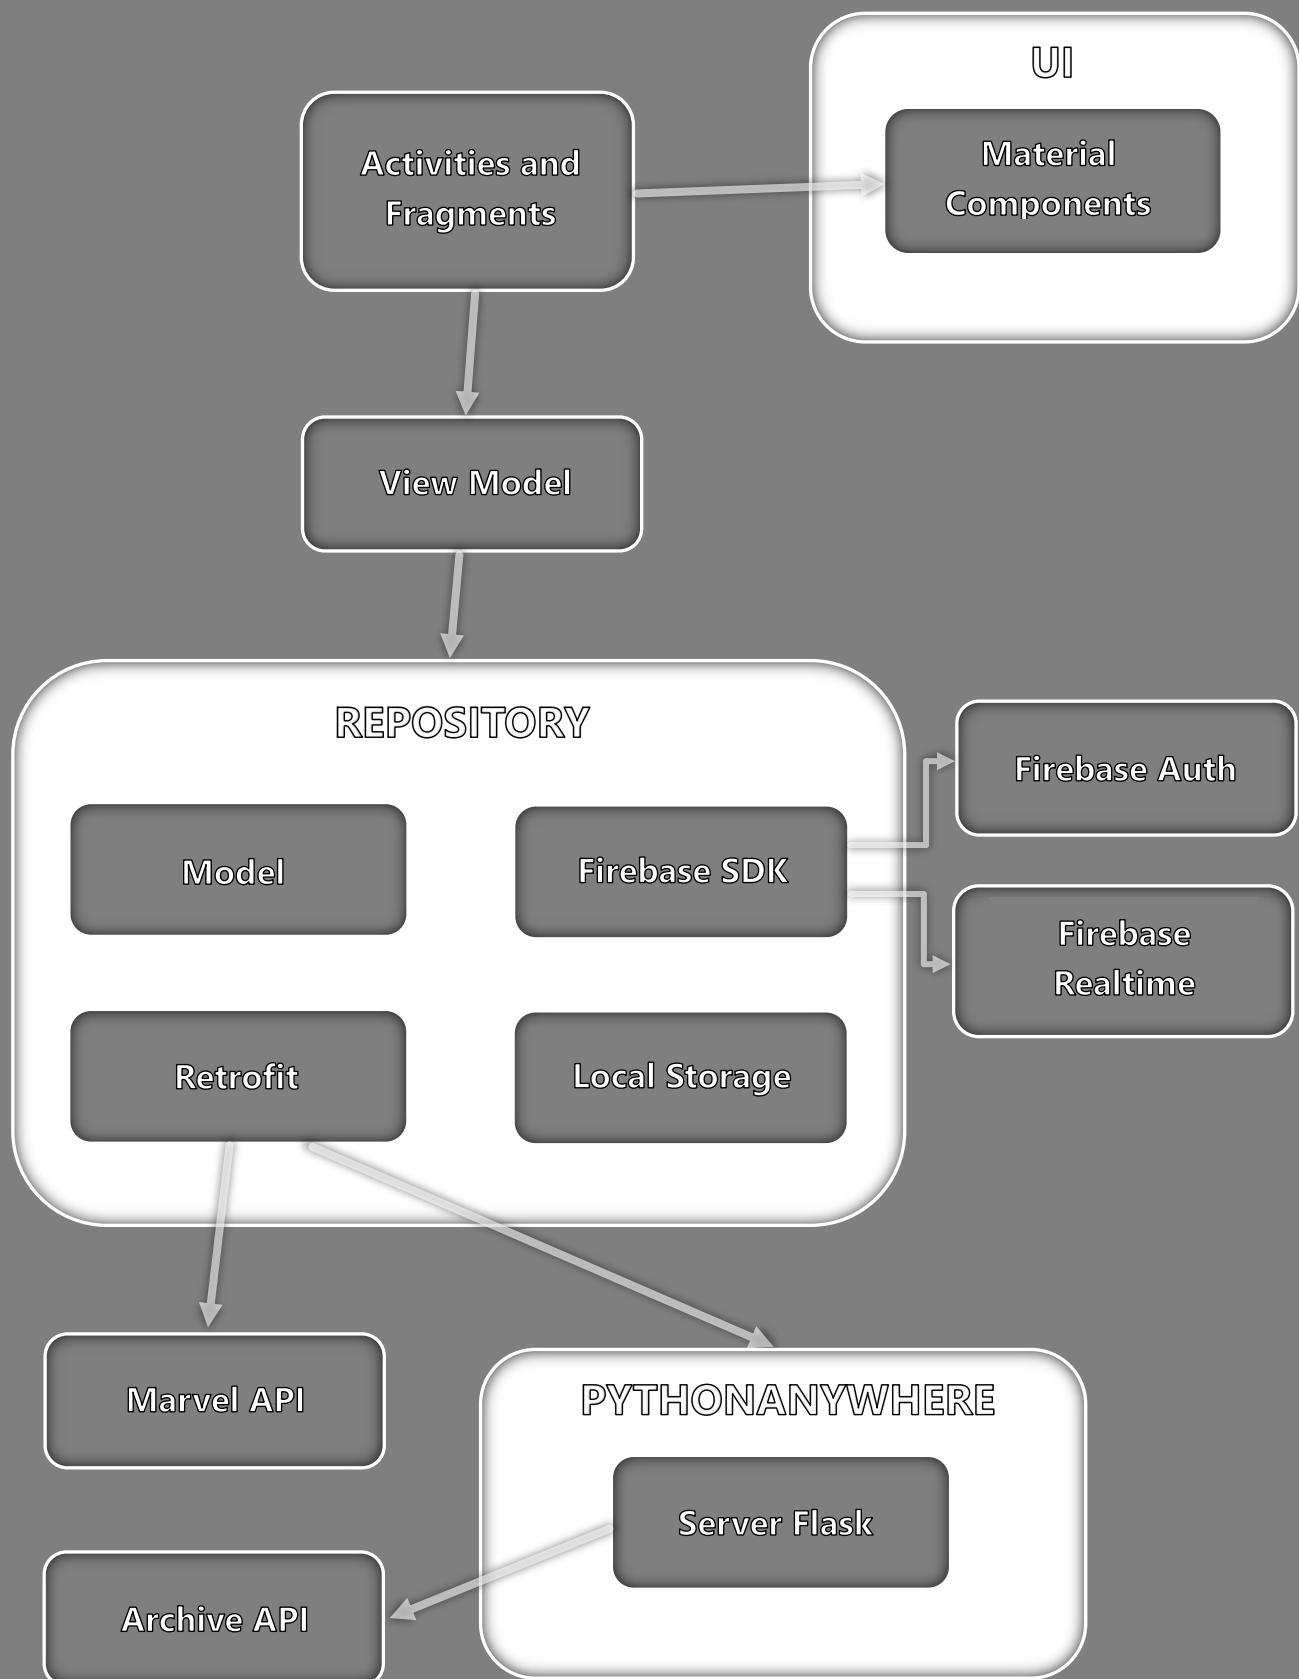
UI

Activities and Fragments

Material Components

View Model

REPOSITORY

Model

Firebase SDK

Firebase Auth

Firebase Realtime

Retrofit

Local Storage

Marvel API

PYTHONANYWHERE

Server Flask

Archive API